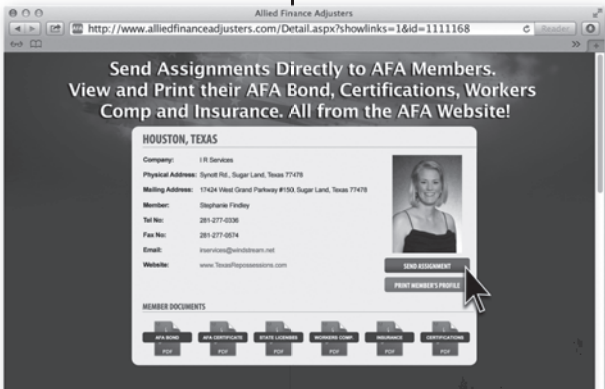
Allied Finance Adjusters

http://www.alliedfinanceadjusters.com/Detail.aspx?showlinks=1&id=1111168

Reader

Send Assignments Directly to AFA Members. View and Print their AFA Bond, Certifications, Workers Comp and Insurance. All from the AFA Website!

HOUSTON, TEXAS

| | |
|---|---|
| Company: | I R Services |
| Physical Address: | Synott Rd., Sugar Land, Texas 77478 |
| Mailing Address: | 17424 West Grand Parkway #150, Sugar Land, Texas 77478 |
| Member: | Stephanie Findley |
| Tel No: | 281-277-0336 |
| Fax No: | 281-277-0574 |
| Email: | irservices@windstream.net |
| Website: | www.TexasRepossessions.com |

SEND ASSIGNMENT

PRINT MEMBER'S PROFILE

MEMBER DOCUMENTS

AFA BOND PDF

AFA CERTIFICATE PDF

STATE LICENSES PDF

WORKERS COMP. PDF

INSURANCE PDF

CERTIFICATIONS PDF